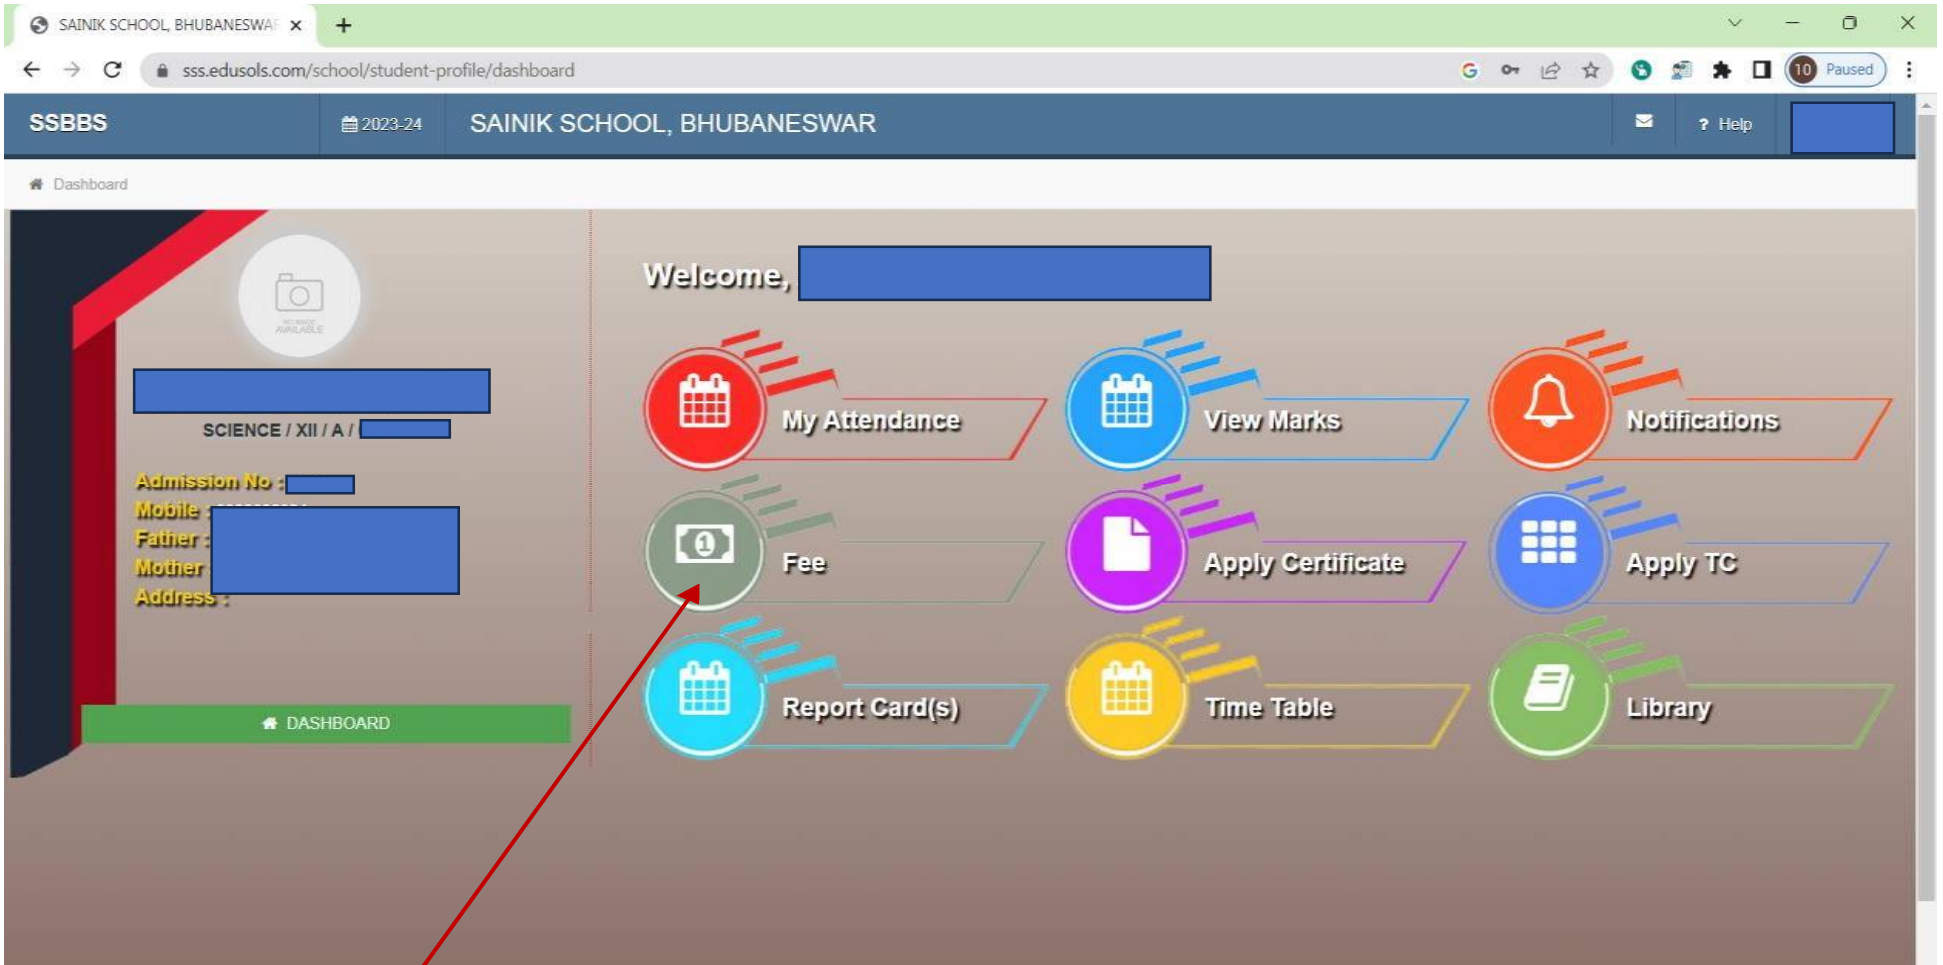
SAINIK SCHOOL, BHUBANESWAR ×
+
sss.edusols.com/school/student-profile/dashboard
10 Paused

SSBBS
2023-24
SAINIK SCHOOL, BHUBANESWAR
? Help

Dashboard

NO IMAGE AVAILABLE

SCIENCE / XII / A /

Admission No :
Mobile :
Father :
Mother :
Address :

DASHBOARD

Welcome,

My Attendance
View Marks
Notifications
Fee
Apply Certificate
Apply TC
Report Card(s)
Time Table
Library